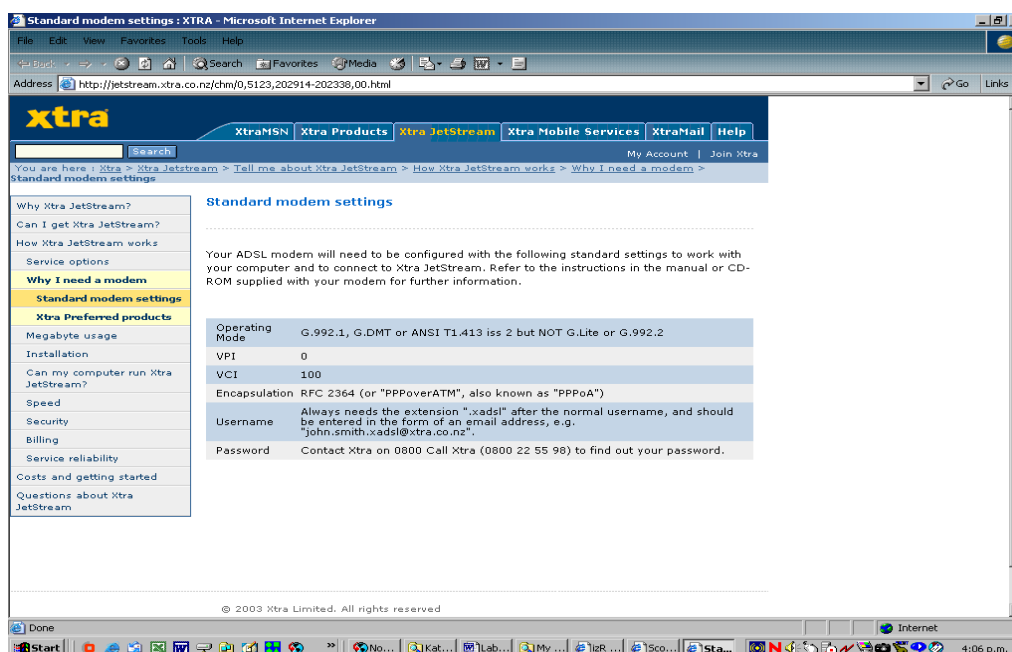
Standard modem settings : XTRA - Microsoft Internet Explorer

File Edit View Favorites Tools Help

Back Search Favorites Media

Address http://jetstream.xtra.co.nz/chm/0,5123,202914-202338,00.html

Go Links

xtra

XtraMSN | Xtra Products | Xtra JetStream | Xtra Mobile Services | XtraMail | Help

Search

My Account | Join Xtra

You are here : Xtra > Xtra Jetstream > Tell me about Xtra JetStream > How Xtra JetStream works > Why I need a modem > Standard modem settings

Why Xtra JetStream?
Can I get Xtra JetStream?
How Xtra JetStream works
Service options
Why I need a modem
Standard modem settings
Xtra Preferred products
Megabyte usage
Installation
Can my computer run Xtra JetStream?
Speed
Security
Billing
Service reliability
Costs and getting started
Questions about Xtra JetStream

Standard modem settings

Your ADSL modem will need to be configured with the following standard settings to work with your computer and to connect to Xtra JetStream. Refer to the instructions in the manual or CD-ROM supplied with your modem for further information.

| | |
|---|---|
| Operating Mode | G.992.1, G.DMT or ANSI T1.413 iss 2 but NOT G.Lite or G.992.2 |
| VPI | 0 |
| VCI | 100 |
| Encapsulation | RFC 2364 (or "PPPoverATM", also known as "PPPoA") |
| Username | Always needs the extension ".xadsl" after the normal username, and should be entered in the form of an email address, e.g. "john.smith.xadsl@xtra.co.nz". |
| Password | Contact Xtra on 0800 Call Xtra (0800 22 55 98) to find out your password. |

© 2003 Xtra Limited. All rights reserved

Done

Internet

Start

No... Kat... Lab... My ... IzR ... Sco... Sta...

4:06 p.m.